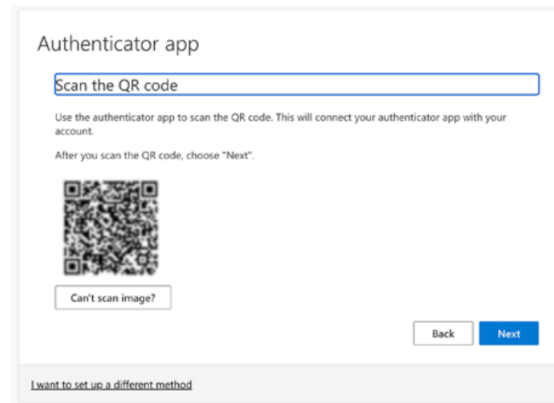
Authenticator app

Scan the QR code

Use the authenticator app to scan the QR code. This will connect your authenticator app with your account.

After you scan the QR code, choose "Next".

Can't scan image?

Back

Next

I want to set up a different method